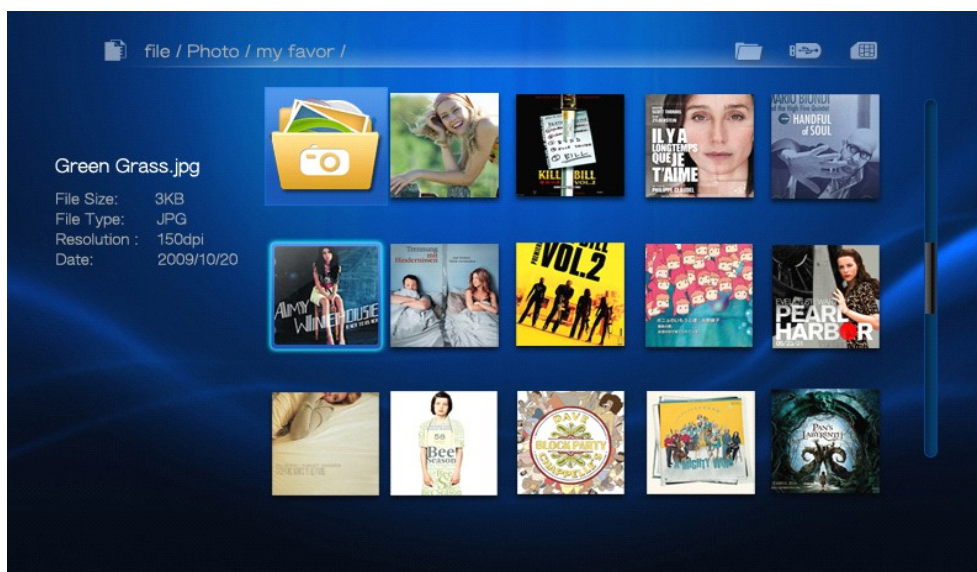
file / Photo / my favor /

Green Grass.jpg
File Size: 3KB
File Type: JPG
Resolution : 150dpi
Date: 2009/10/20

KILL BILL VOL.2

IL Y A LONGTEMPS QUE JE T'AIME

HANDFUL of SOUL

AMY WINEHOUSE

VOL.2

PEARL HARBOR

Bee Season

DAVE CHAPPELLE'S BLOCK PARTY

PAN'S LABYRINTH